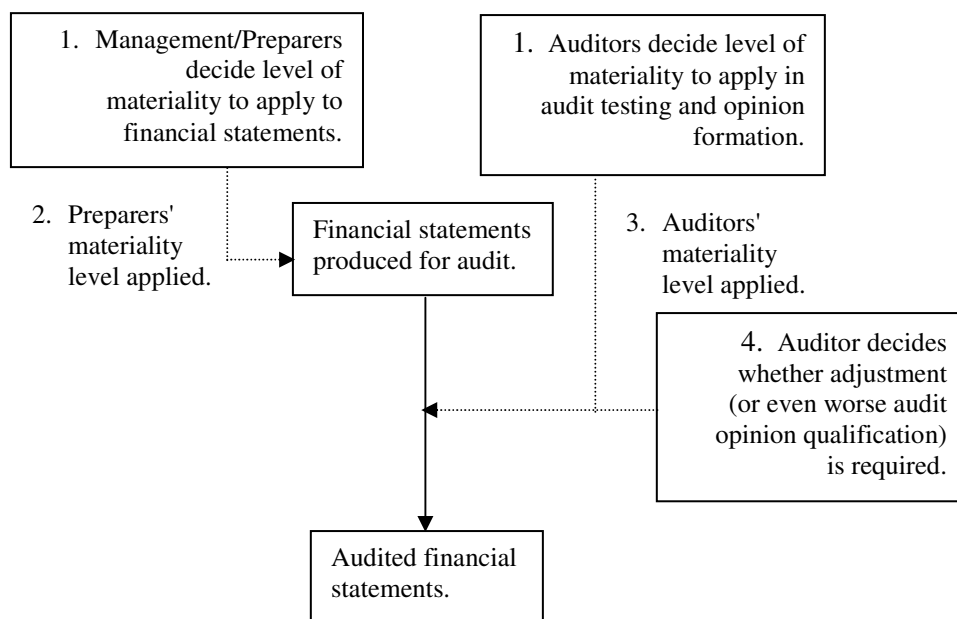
1. Management/Preparers decide level of materiality to apply to financial statements.

1. Auditors decide level of materiality to apply in audit testing and opinion formation.

2. Preparers' materiality level applied.

Financial statements produced for audit.

3. Auditors' materiality level applied.

4. Auditor decides whether adjustment (or even worse audit opinion qualification) is required.

Audited financial statements.